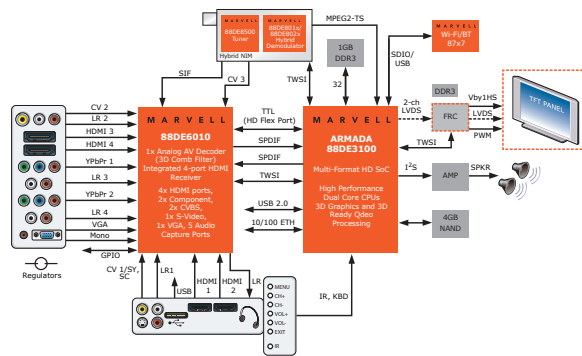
MARVELL
88DE8500
Tuner

MARVELL
88DE801x/
88DE802x
Hybrid
Demodulator

Hybrid NIM

MPEG2-TS

MARVELL
Wi-Fi/BT
87x7

SIF

CV 3

TWSI

1GB
DDR3

32

SDIO/
USB

DDR3

CV 2
LR 2
HDMI 3
HDMI 4
YPbPr 1
LR 3
YPbPr 2
LR 4
VGA
Mono

MARVELL
88DE6010
1x Analog AV Decoder (3D Comb Filter)
Integrated 4-port HDMI Receiver
4x HDMI ports,
2x Component,
2x CVBS,
1x S-Video,
1x VGA, 5 Audio
Capture Ports

TTL
(HD Flex Port)
SPDIF
SPDIF
TWSI
USB 2.0
10/100 ETH

MARVELL
ARMADA
88DE3100
Multi-Format HD SoC
High Performance
Dual Core CPUs
3D Graphics and 3D
Ready Qdeo
Processing

2-ch
LVDS

FRC

TWSI

Vby1HS
LVDS
PWM

TFT PANEL

$I^2S$

AMP

SPKR

4GB
NAND

GPIO

Regulators

CV 1/SY,
SC

LR1

USB

HDMI
1

HDMI
2

LR

IR, KBD

MENU
CH+
CH-
VOL+
VOL-
EXIT
IR